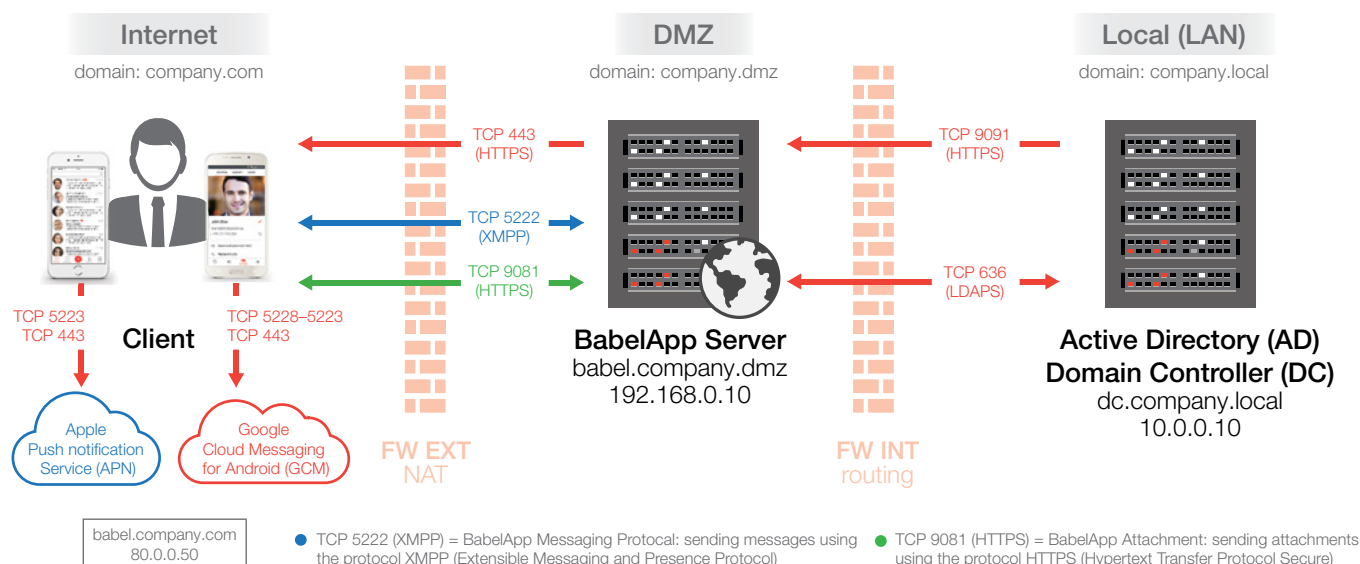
Internet
domain: company.com

DMZ
domain: company.dmz

Local (LAN)
domain: company.local

TCP 443
(HTTPS)

TCP 5222
(XMPP)

TCP 9081
(HTTPS)

TCP 9091
(HTTPS)

TCP 636
(LDAPS)

TCP 5223
TCP 443

Client

TCP 5228–5223
TCP 443

BabelApp Server
babel.company.dmz
192.168.0.10

Active Directory (AD)
Domain Controller (DC)
dc.company.local
10.0.0.10

Apple
Push notification
Service (APN)

Google
Cloud Messaging
for Android (GCM)

FW EXT
NAT

FW INT
routing

babel.company.com
80.0.0.50

TCP 5222 (XMPP) = BabelApp Messaging Protocal: sending messages using the protocol XMPP (Extensible Messaging and Presence Protocol)

TCP 9081 (HTTPS) = BabelApp Attachment: sending attachments using the protocol HTTPS (Hypertext Transfer Protocol Secure)